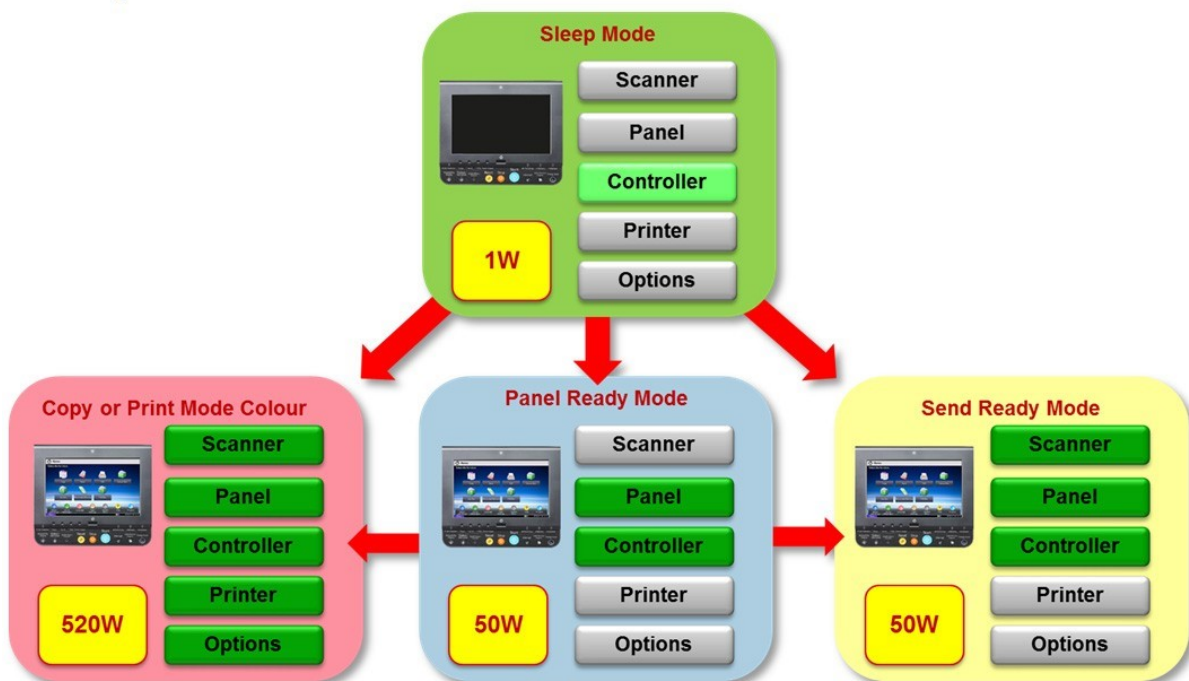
Sleep Mode

Scanner

Panel

Controller

Printer

Options

1W

Copy or Print Mode Colour

Scanner

Panel

Controller

Printer

Options

520W

Panel Ready Mode

Scanner

Panel

Controller

Printer

Options

50W

Send Ready Mode

Scanner

Panel

Controller

Printer

Options

50W